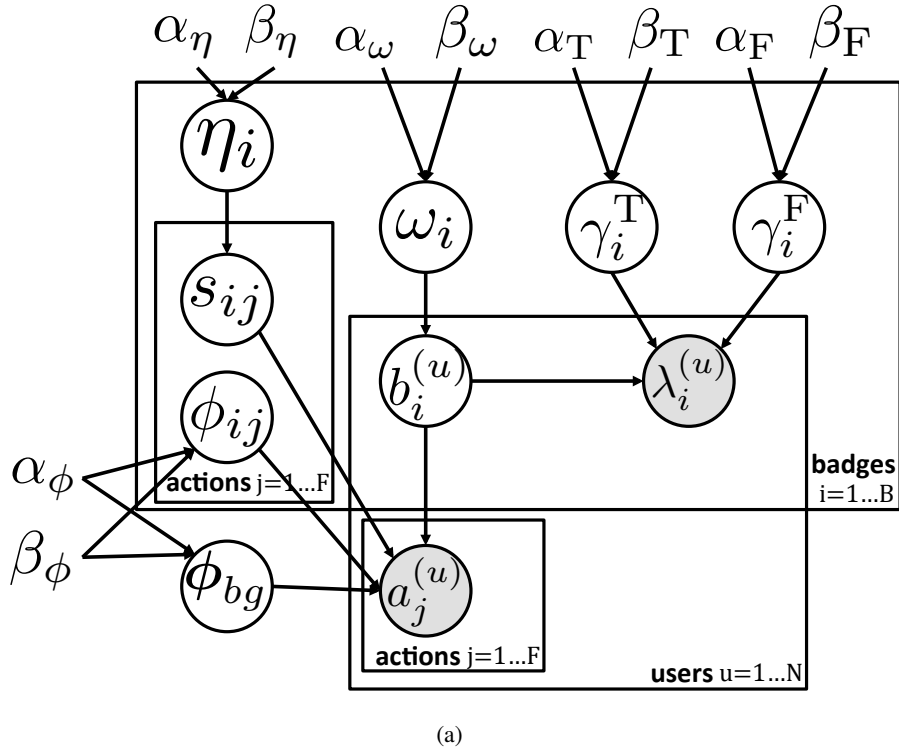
$\alpha_\eta$ $\beta_\eta$ $\alpha_\omega$ $\beta_\omega$ $\alpha_T$ $\beta_T$ $\alpha_F$ $\beta_F$

$\eta_i$

$\omega_i$

$\gamma_i^T$

$\gamma_i^F$

$s_{ij}$

$b_i^{(u)}$

$\lambda_i^{(u)}$

$\phi_{ij}$

actions j=1...F

badges i=1...B

$\alpha_\phi$

$\beta_\phi$

$\phi_{bg}$

$a_j^{(u)}$

actions j=1...F

users u=1...N

(a)